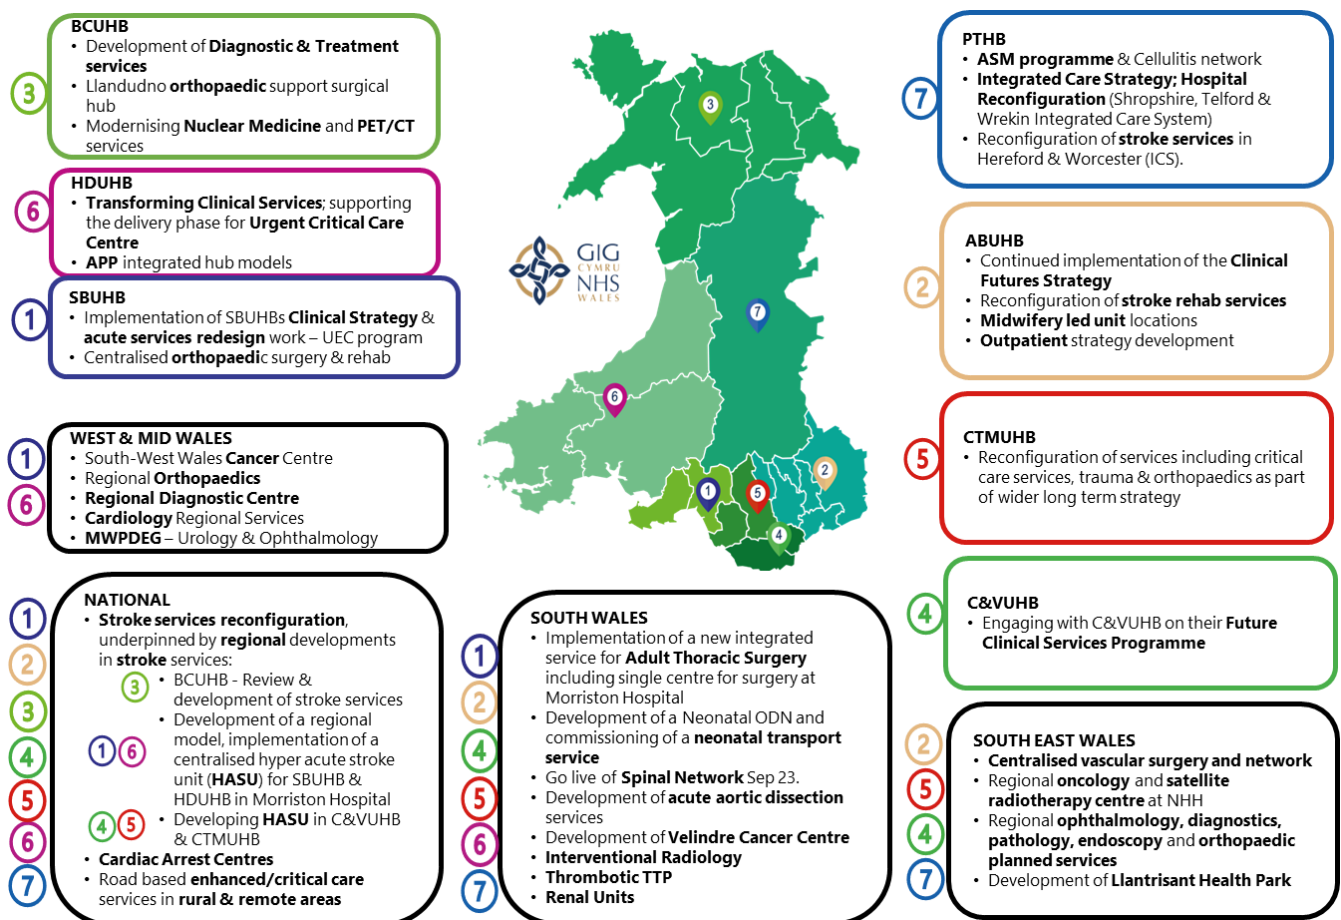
3

BCUHB
• Development of **Diagnostic & Treatment services**
• Llandudno **orthopaedic** support surgical hub
• Modernising **Nuclear Medicine** and **PET/CT** services

6

HDUHB
• **Transforming Clinical Services**; supporting the delivery phase for **Urgent Critical Care Centre**
• **APP** integrated hub models

1

SBUHB
• Implementation of SBUHBs **Clinical Strategy** & **acute services redesign** work – UEC program
• Centralised **orthopaedic** surgery & rehab

1
6

WEST & MID WALES
• South-West Wales **Cancer** Centre
• Regional **Orthopaedics**
• **Regional Diagnostic Centre**
• **Cardiology** Regional Services
• **MWPDEG** – Urology & Ophthalmology

1
2
3
4
5
6
7

NATIONAL
• **Stroke services reconfiguration**, underpinned by **regional** developments in **stroke** services:
3 • BCUHB - Review & development of stroke services
1 6 • Development of a regional model, implementation of a centralised hyper acute stroke unit (**HASU**) for SBUHB & HDUHB in Morriston Hospital
4 5 • Developing **HASU** in C&VUHB & CTMUHB
• **Cardiac Arrest Centres**
• Road based **enhanced/critical care** services in **rural & remote areas**

GIG CYMRU NHS WALES

3 7 6 1 5 2 4

1
2
4
5
6
7

SOUTH WALES
• Implementation of a new integrated service for **Adult Thoracic Surgery** including single centre for surgery at Morriston Hospital
• Development of a Neonatal ODN and commissioning of a **neonatal transport service**
• Go live of **Spinal Network** Sep 23.
• Development of **acute aortic dissection** services
• Development of **Velindre Cancer Centre**
• **Interventional Radiology**
• **Thrombotic TTP**
• **Renal Units**

7

PTHB
• **ASM programme** & Cellulitis network
• **Integrated Care Strategy; Hospital Reconfiguration** (Shropshire, Telford & Wrekin Integrated Care System)
• Reconfiguration of **stroke services** in Hereford & Worcester (ICS).

2

ABUHB
• Continued implementation of the **Clinical Futures Strategy**
• Reconfiguration of **stroke rehab services**
• **Midwifery led unit** locations
• **Outpatient** strategy development

5

CTMUHB
• Reconfiguration of services including critical care services, trauma & orthopaedics as part of wider long term strategy

4

C&VUHB
• Engaging with C&VUHB on their **Future Clinical Services Programme**

2
5
4
7

SOUTH EAST WALES
• **Centralised vascular surgery and network**
• Regional **oncology** and **satellite radiotherapy centre** at NHH
• Regional **ophthalmology, diagnostics, pathology, endoscopy** and **orthopaedic planned services**
• Development of **Llantrisant Health Park**